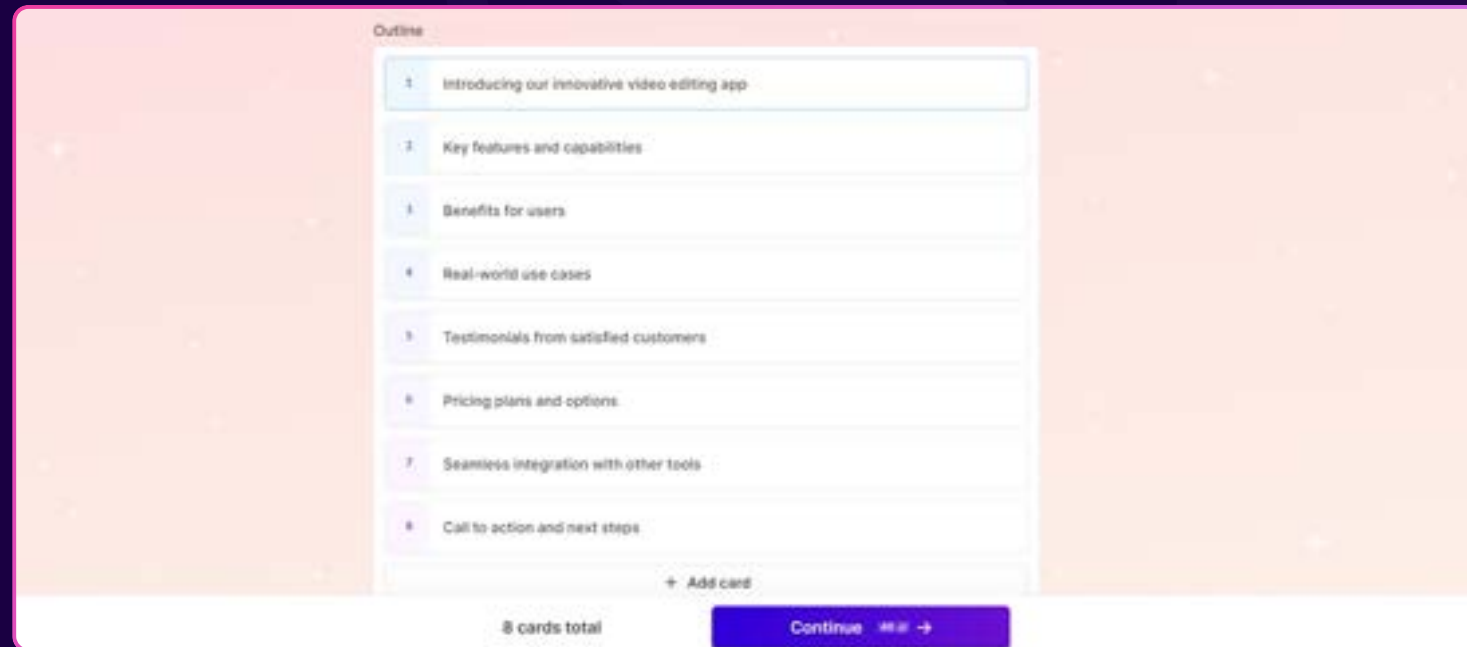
Outline

1 Introducing our innovative video editing app

2 Key features and capabilities

3 Benefits for users

4 Real-world use cases

5 Testimonials from satisfied customers

6 Pricing plans and options

7 Seamless integration with other tools

8 Call to action and next steps

+ Add card

8 cards total

Continue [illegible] →